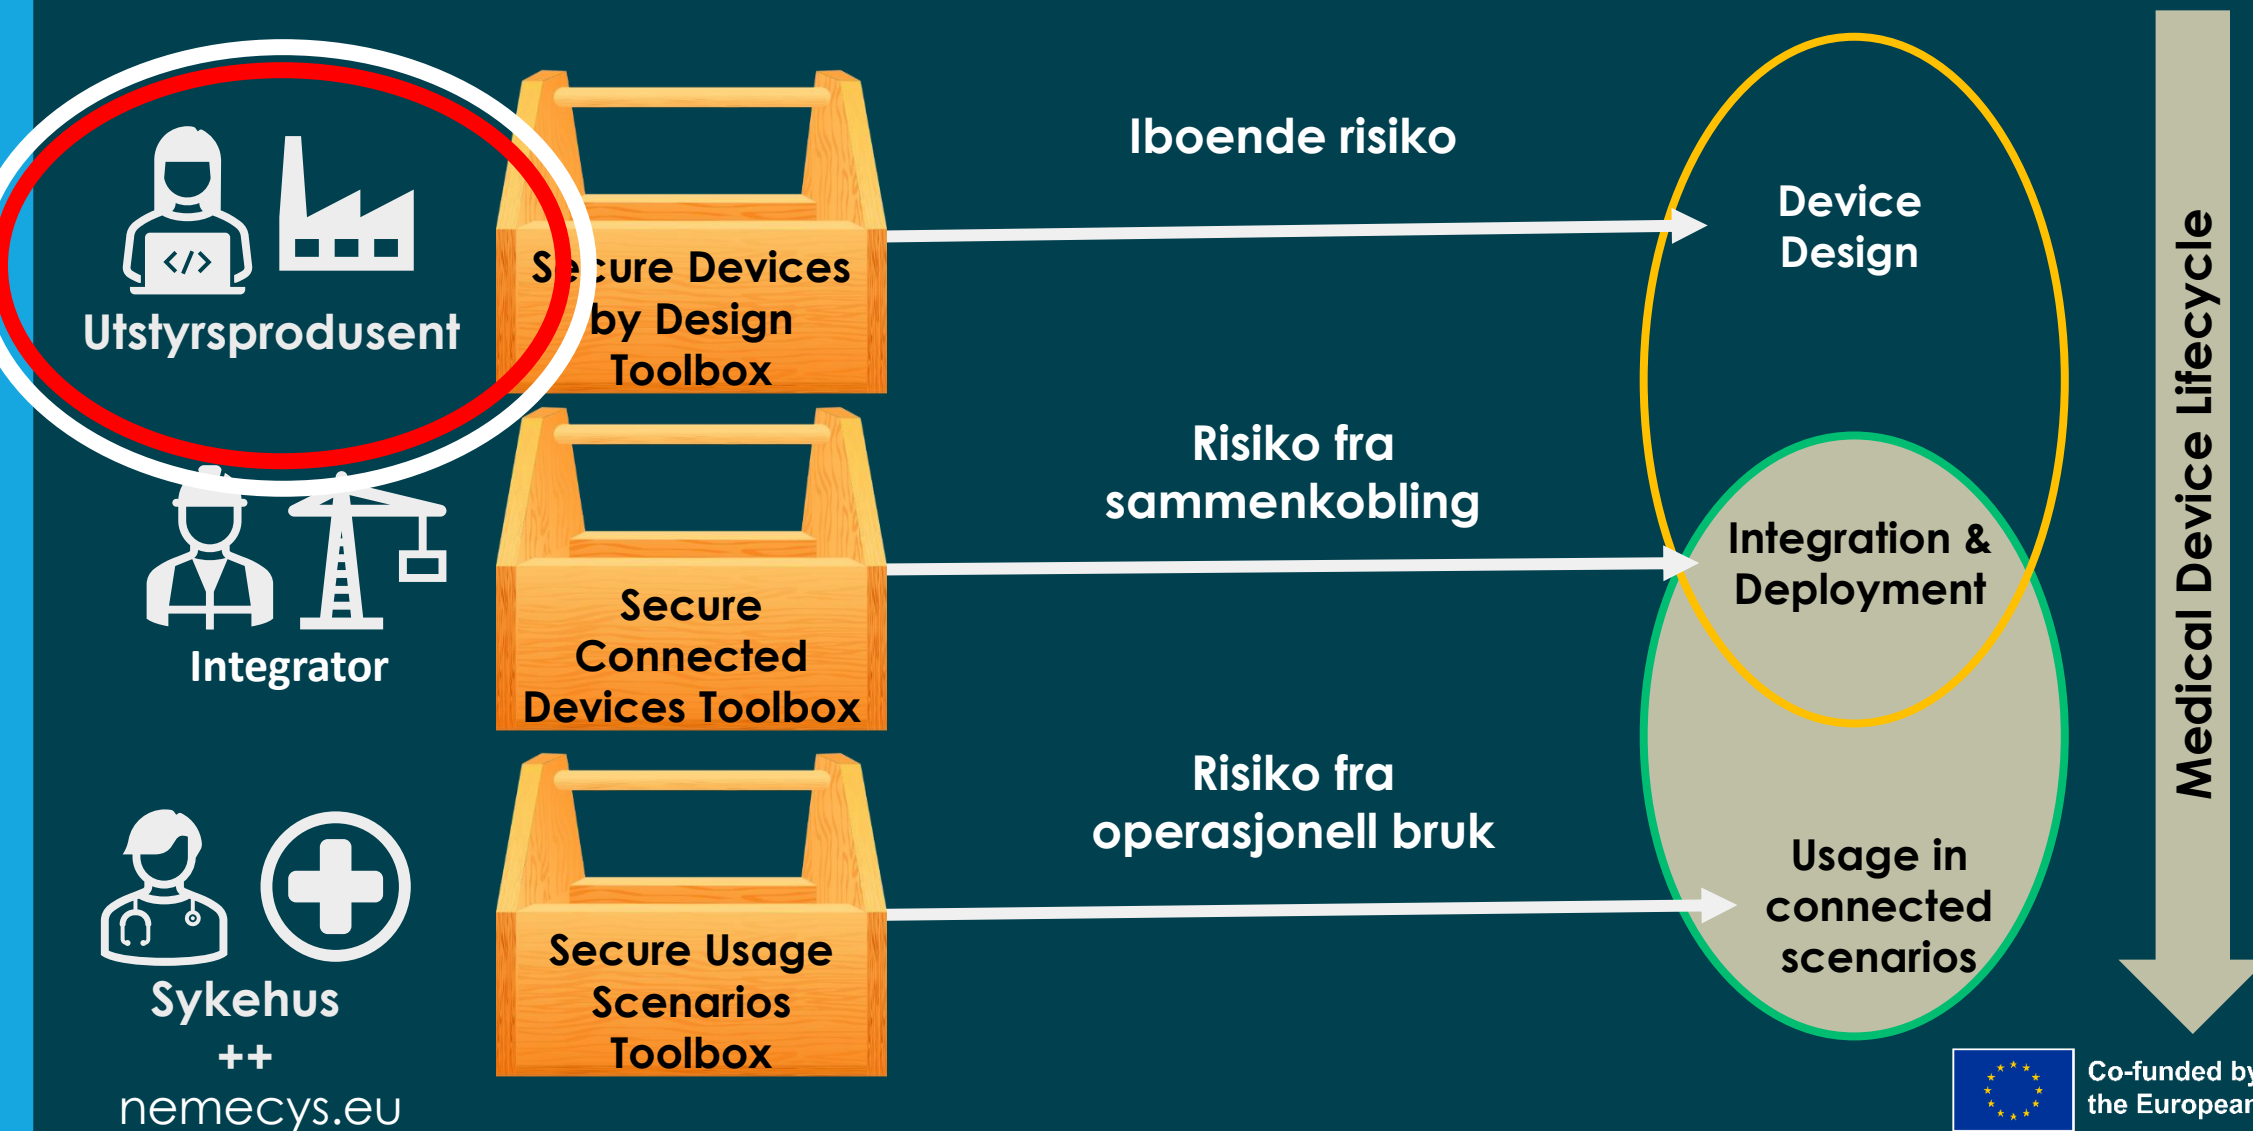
Utstyrsprodusent

Integrator

Sykehus
++

nemecys.eu

Se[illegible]cure Devices by Design Toolbox

Secure Connected Devices Toolbox

Secure Usage Scenarios Toolbox

Iboende risiko

Risiko fra sammenkobling

Risiko fra operasjonell bruk

Device Design

Integration & Deployment

Usage in connected scenarios

Medical Device Lifecycle

Co-funded by the European